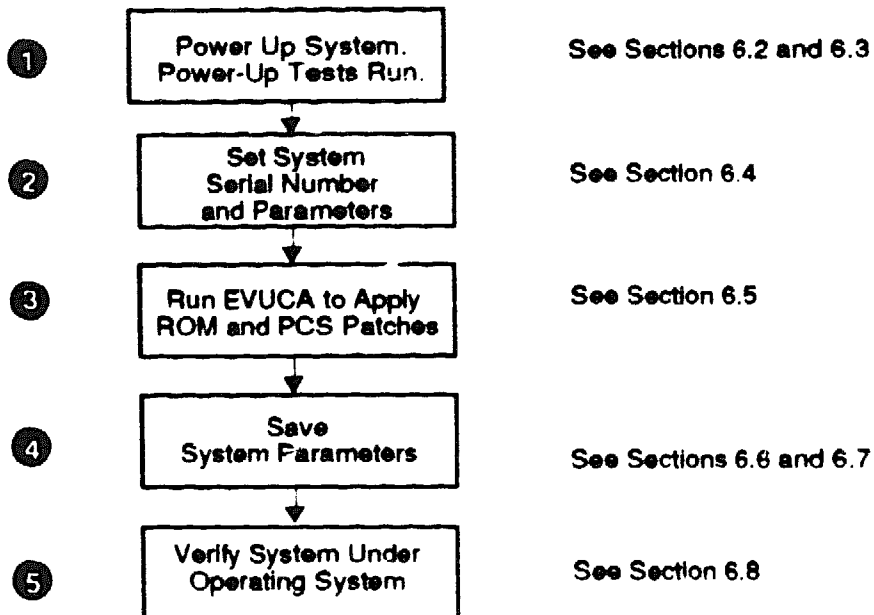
1 Power Up System. Power-Up Tests Run.
See Sections 6.2 and 6.3

2 Set System Serial Number and Parameters
See Section 6.4

3 Run EVUCA to Apply ROM and PCS Patches
See Section 6.5

4 Save System Parameters
See Sections 6.6 and 6.7

5 Verify System Under Operating System
See Section 6.8